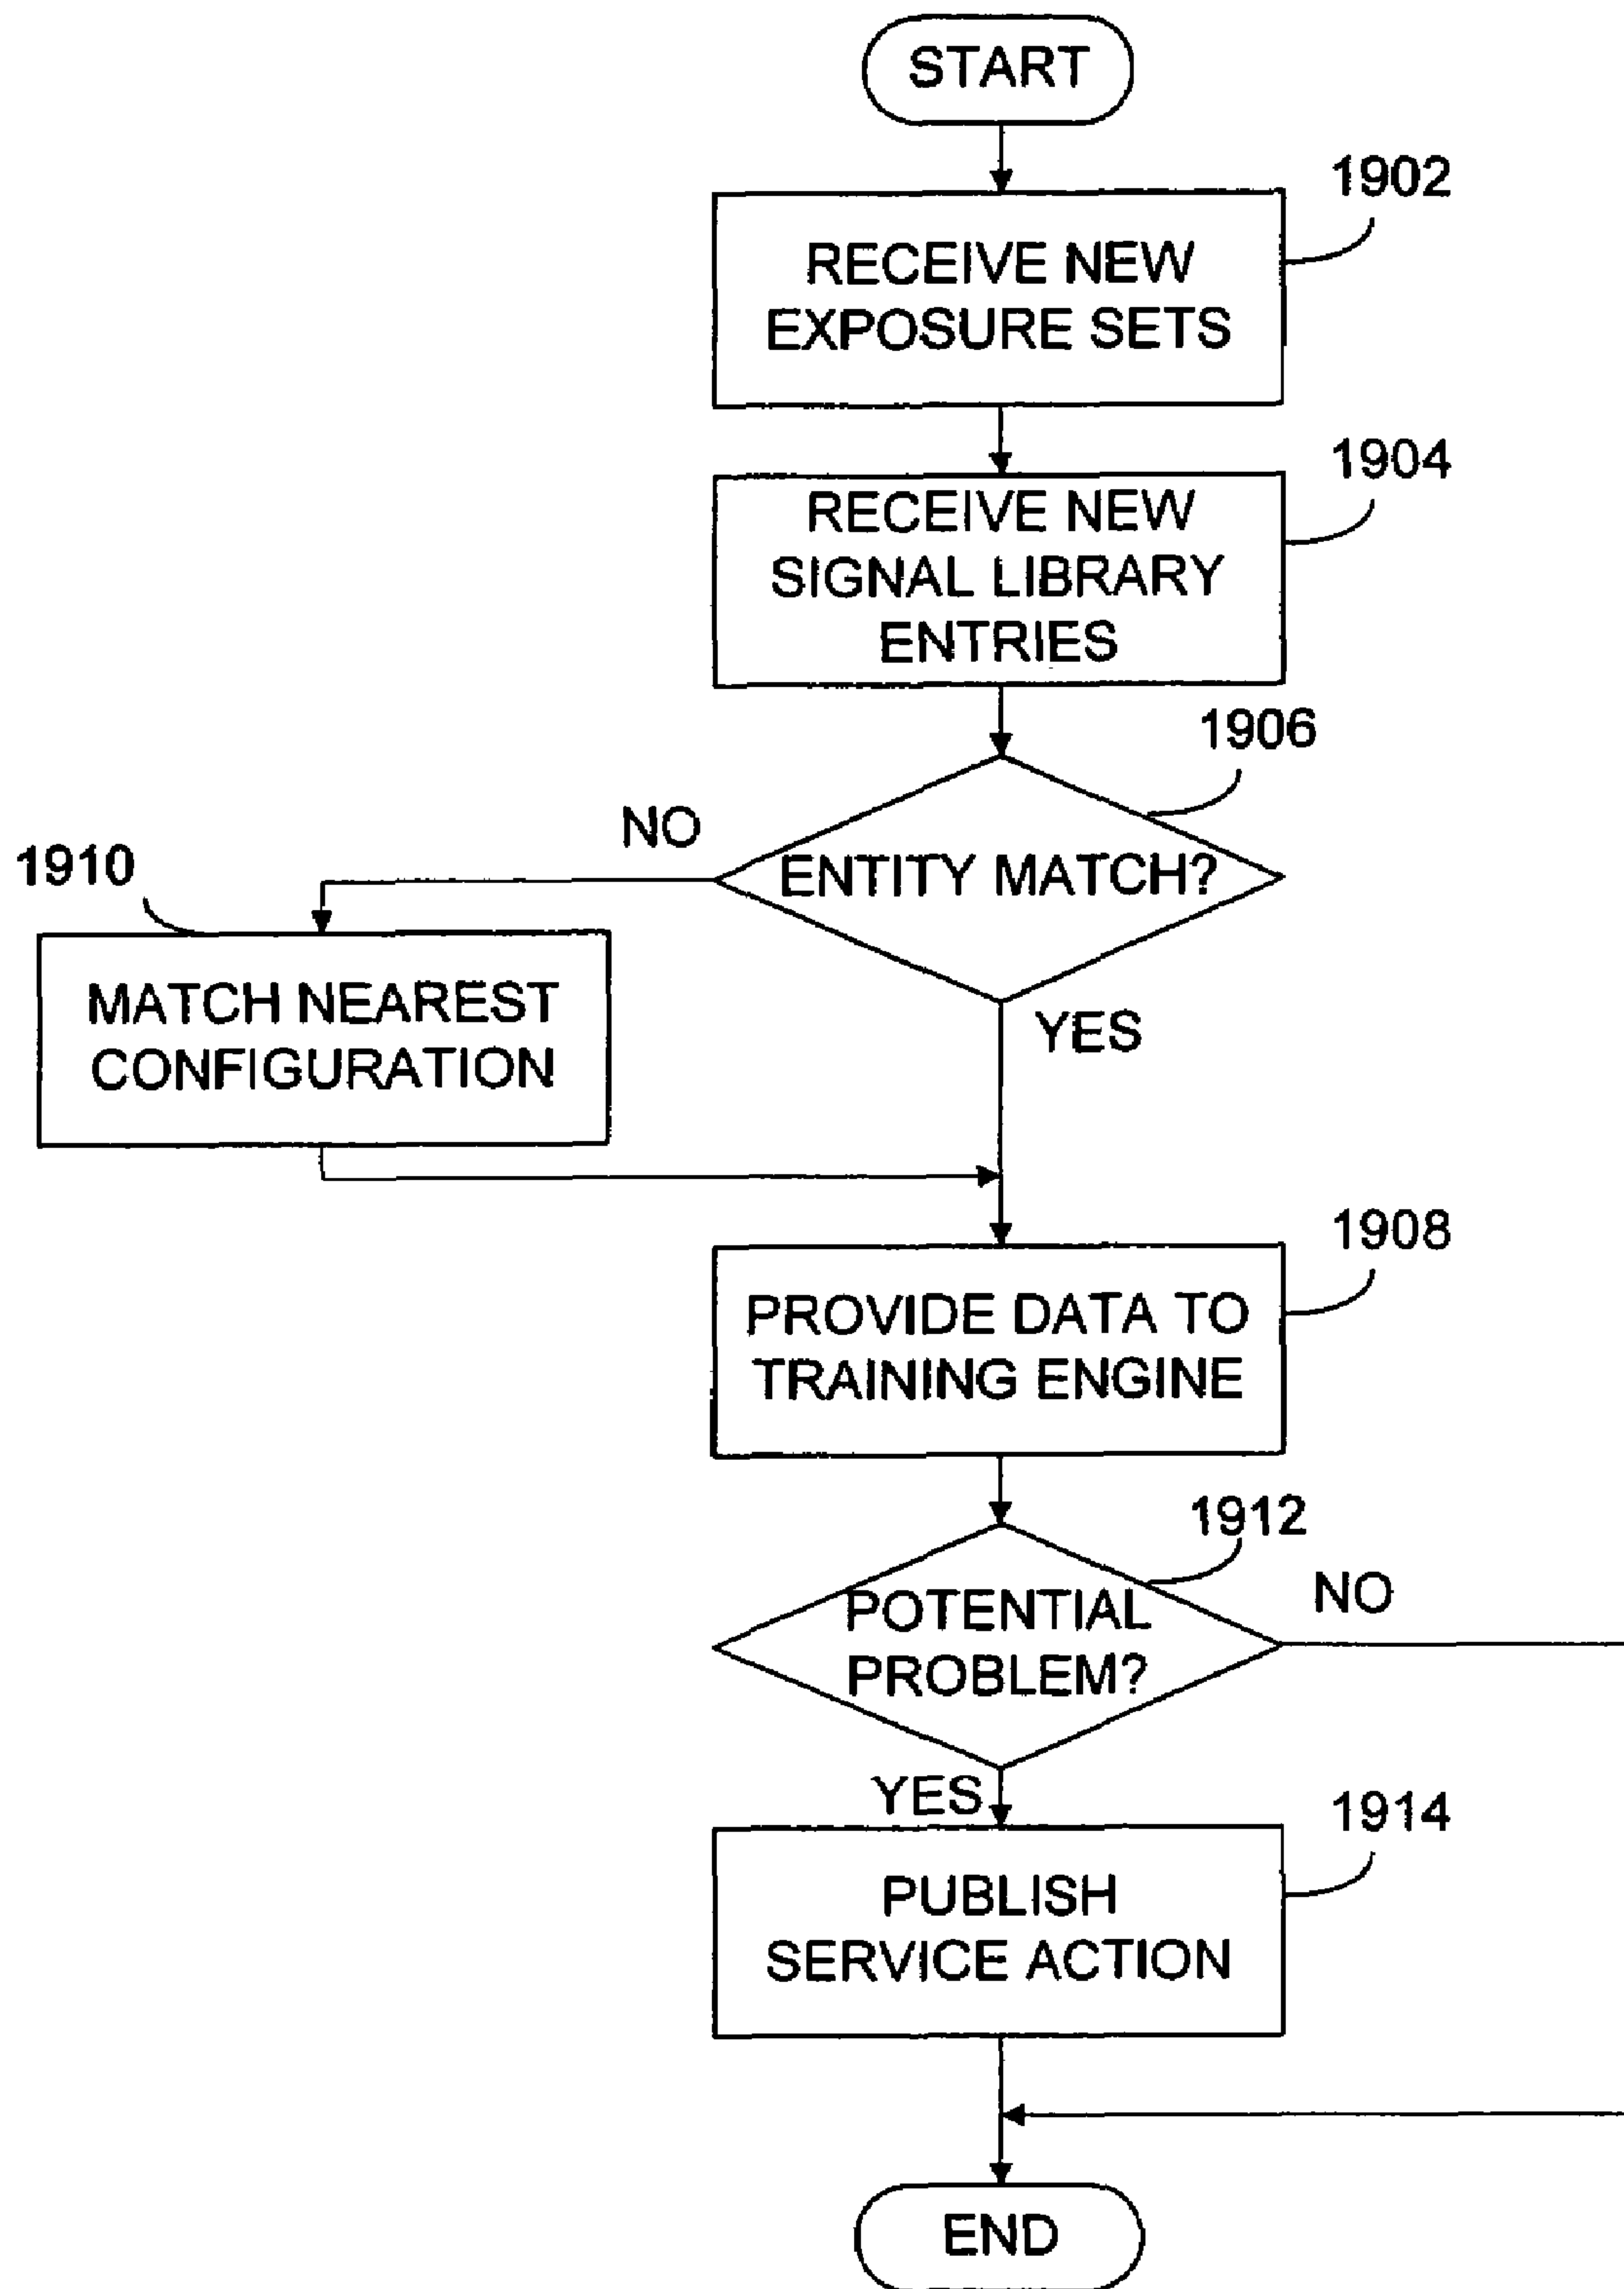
START

1902
RECEIVE NEW EXPOSURE SETS

1904
RECEIVE NEW SIGNAL LIBRARY ENTRIES

1906
ENTITY MATCH?

NO

1910
MATCH NEAREST CONFIGURATION

YES

1908
PROVIDE DATA TO TRAINING ENGINE

1912
POTENTIAL PROBLEM?

NO

YES

1914
PUBLISH SERVICE ACTION

END